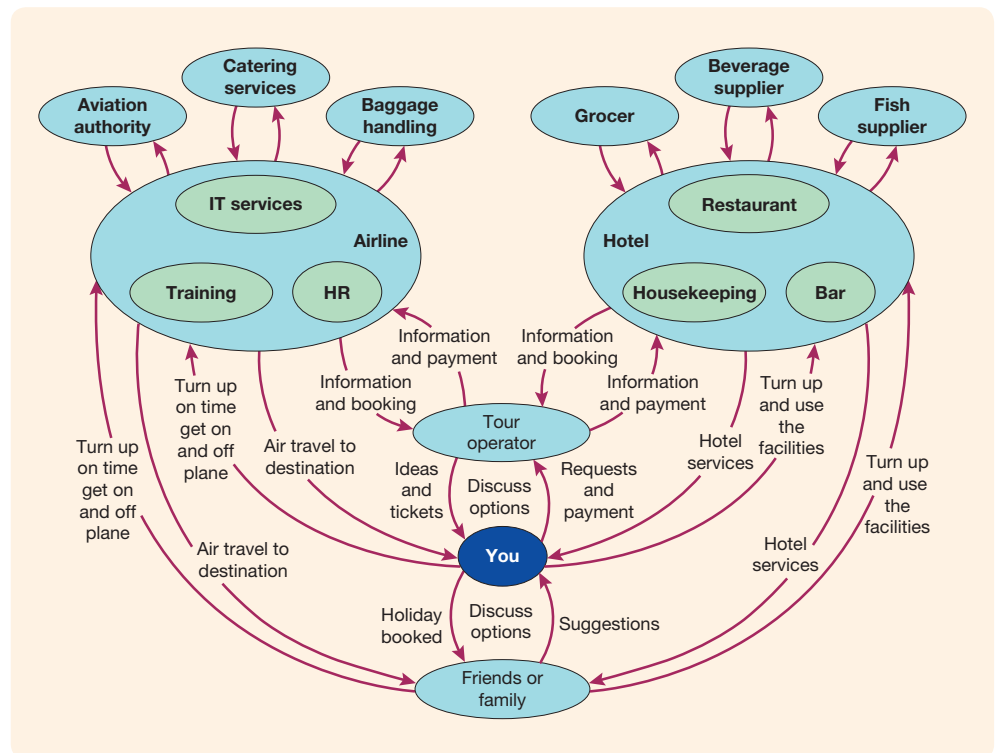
Catering services

Aviation authority

Baggage handling

Beverage supplier

Grocer

Fish supplier

IT services

Airline

Training

HR

Restaurant

Hotel

Housekeeping

Bar

Information and payment

Information and booking

Information and booking

Information and payment

Turn up on time get on and off plane

Air travel to destination

Tour operator

Hotel services

Turn up and use the facilities

Turn up on time get on and off plane

Ideas and tickets

Discuss options

Requests and payment

Turn up and use the facilities

Air travel to destination

You

Hotel services

Holiday booked

Discuss options

Suggestions

Friends or family